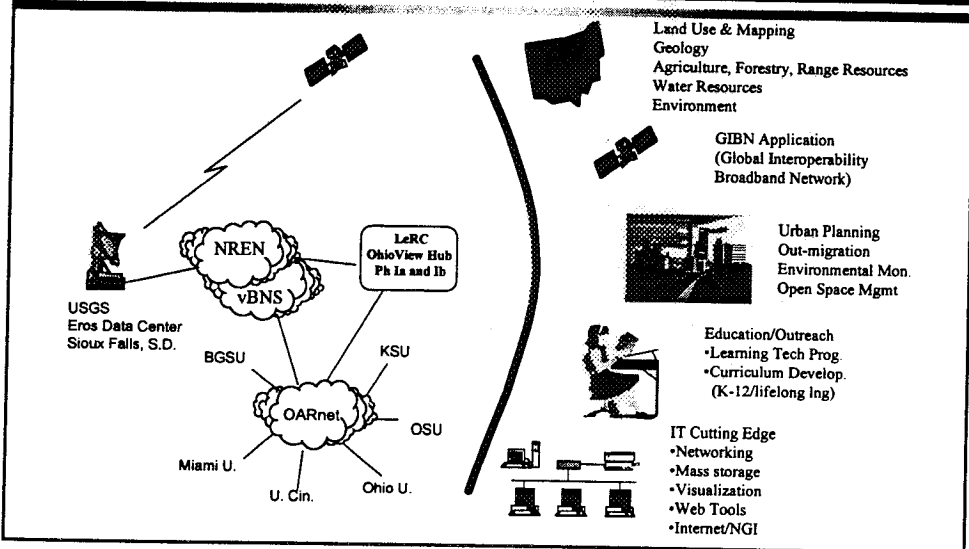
NREN

vBNS

LeRC
OhioView Hub
Ph Ia and Ib

USGS
Eros Data Center
Sioux Falls, S.D.

BGSU

KSU

OARnet

OSU

Miami U.

U. Cin.

Ohio U.

Land Use & Mapping
Geology
Agriculture, Forestry, Range Resources
Water Resources
Environment

GIBN Application
(Global Interoperability
Broadband Network)

Urban Planning
Out-migration
Environmental Mon.
Open Space Mgmt

Education/Outreach
•Learning Tech Prog.
•Curriculum Develop.
(K-12/lifelong lng)

IT Cutting Edge
•Networking
•Mass storage
•Visualization
•Web Tools
•Internet/NGI